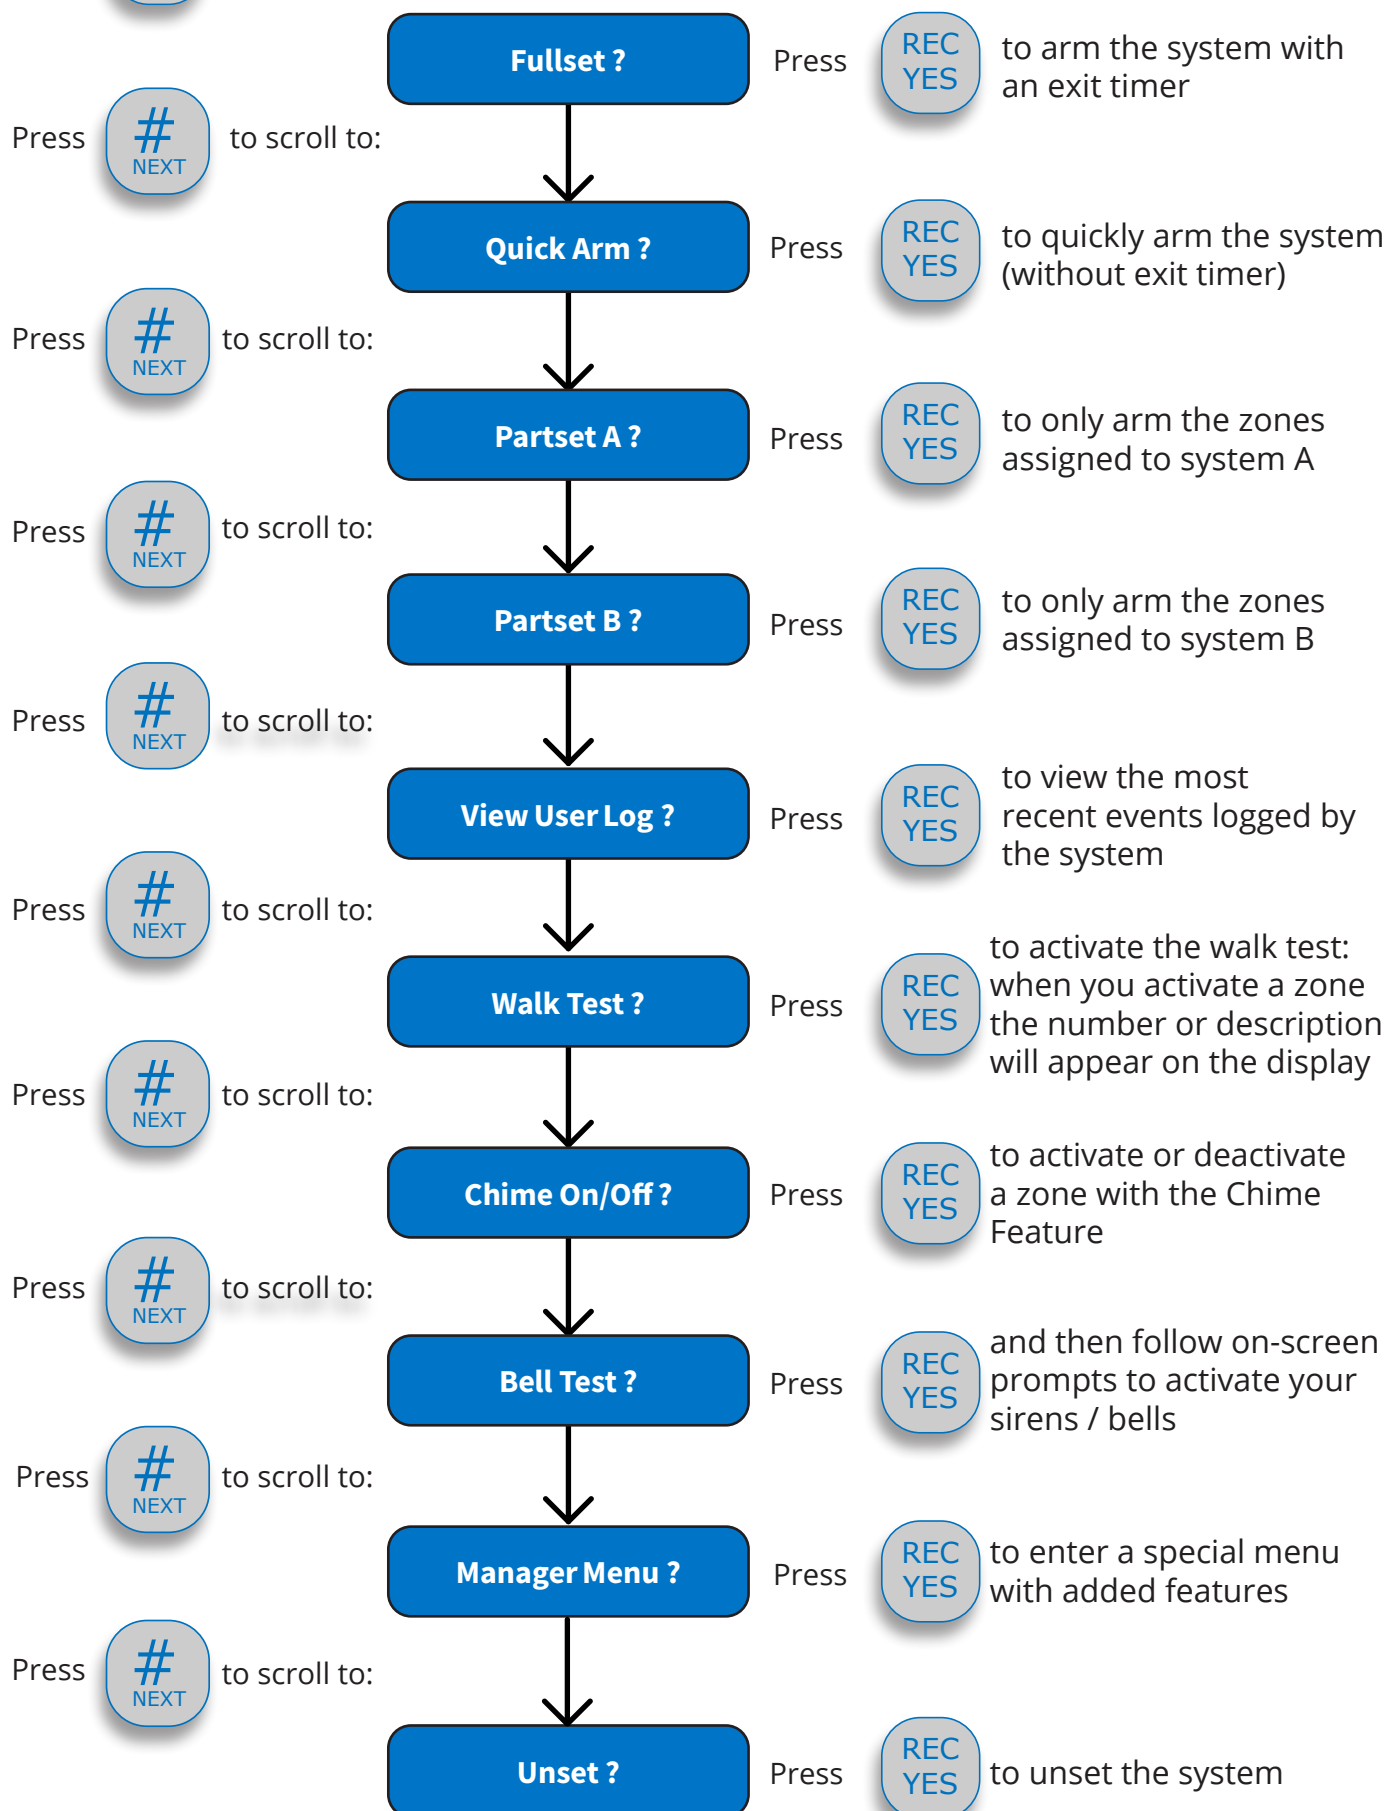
Fullset ? Press REC YES to arm the system with an exit timer

Press # NEXT to scroll to:

Quick Arm ? Press REC YES to quickly arm the system (without exit timer)

Press # NEXT to scroll to:

Partset A ? Press REC YES to only arm the zones assigned to system A

Press # NEXT to scroll to:

Partset B ? Press REC YES to only arm the zones assigned to system B

Press # NEXT to scroll to:

View User Log ? Press REC YES to view the most recent events logged by the system

Press # NEXT to scroll to:

Walk Test ? Press REC YES to activate the walk test: when you activate a zone the number or description will appear on the display

Press # NEXT to scroll to:

Chime On/Off ? Press REC YES to activate or deactivate a zone with the Chime Feature

Press # NEXT to scroll to:

Bell Test ? Press REC YES and then follow on-screen prompts to activate your sirens / bells

Press # NEXT to scroll to:

Manager Menu ? Press REC YES to enter a special menu with added features

Press # NEXT to scroll to:

Unset ? Press REC YES to unset the system